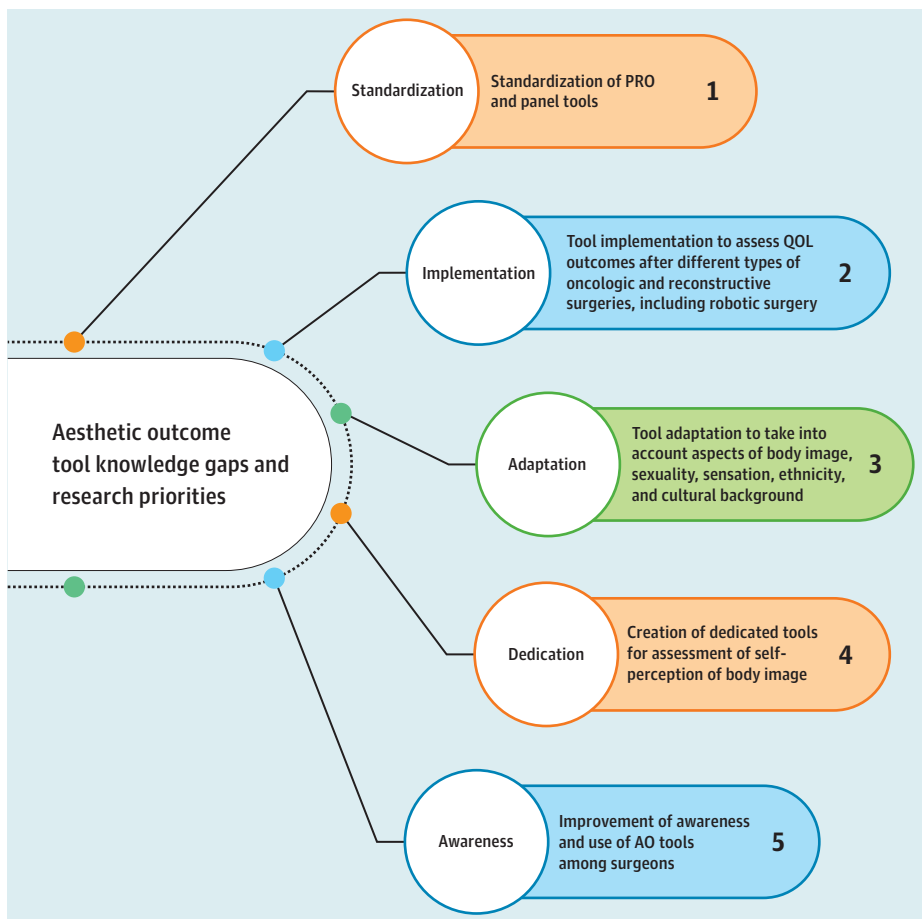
Aesthetic outcome tool knowledge gaps and research priorities

Standardization

Standardization of PRO and panel tools

1

Implementation

Tool implementation to assess QOL outcomes after different types of oncologic and reconstructive surgeries, including robotic surgery

2

Adaptation

Tool adaptation to take into account aspects of body image, sexuality, sensation, ethnicity, and cultural background

3

Dedication

Creation of dedicated tools for assessment of self-perception of body image

4

Awareness

Improvement of awareness and use of AO tools among surgeons

5